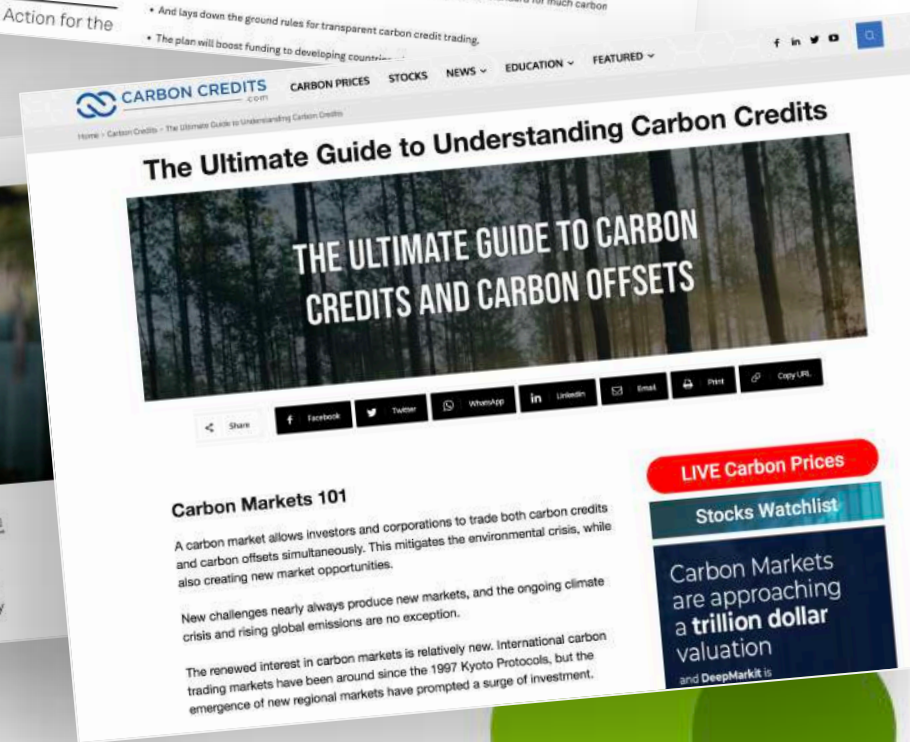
Action for the

• And lays down the ground rules for transparent carbon credit trading.

• The plan will boost funding to developing countries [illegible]

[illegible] for much carbon

CARBON CREDITS .com

CARBON PRICES STOCKS NEWS EDUCATION FEATURED

Home › Carbon Credits › The Ultimate Guide to Understanding Carbon Credits

The Ultimate Guide to Understanding Carbon Credits

THE ULTIMATE GUIDE TO CARBON CREDITS AND CARBON OFFSETS

Share Facebook Twitter WhatsApp Linkedin Email Print Copy URL

Carbon Markets 101

A carbon market allows investors and corporations to trade both carbon credits and carbon offsets simultaneously. This mitigates the environmental crisis, while also creating new market opportunities.

New challenges nearly always produce new markets, and the ongoing climate crisis and rising global emissions are no exception.

The renewed interest in carbon markets is relatively new. International carbon trading markets have been around since the 1997 Kyoto Protocols, but the emergence of new regional markets have prompted a surge of investment.

LIVE Carbon Prices

Stocks Watchlist

Carbon Markets are approaching a trillion dollar valuation

and DeepMarkit is